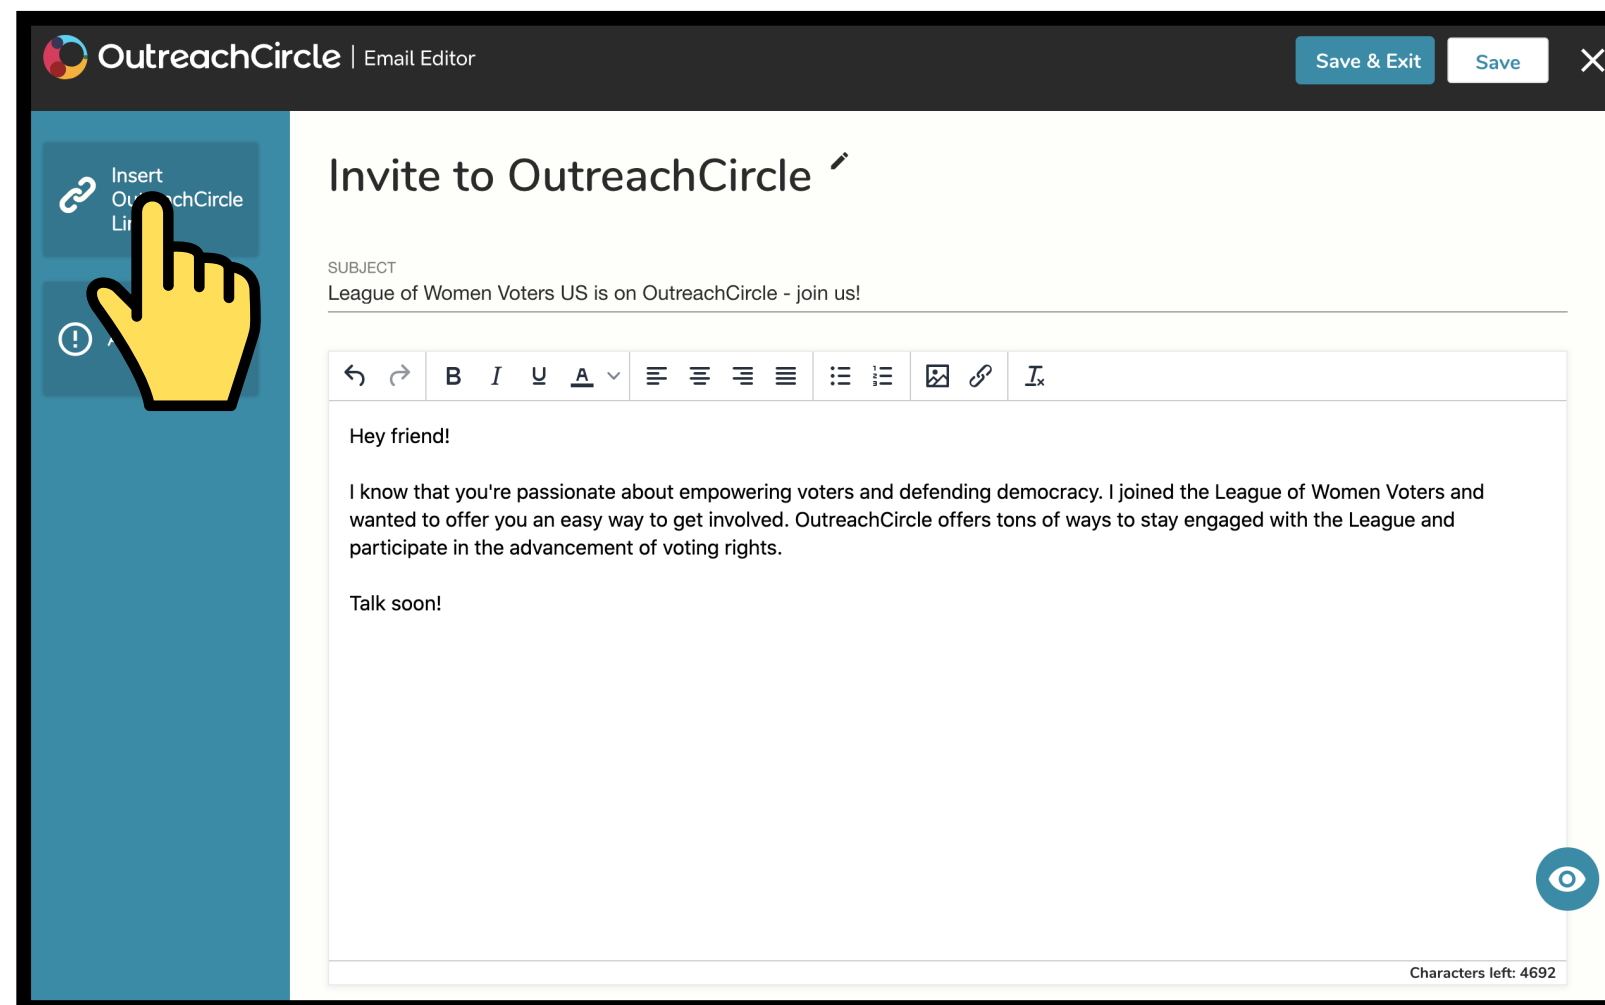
OutreachCircle | Email Editor

Save & Exit

Save

Insert Ou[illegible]chCircle Li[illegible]

Invite to OutreachCircle

SUBJECT

League of Women Voters US is on OutreachCircle - join us!

Hey friend!

I know that you're passionate about empowering voters and defending democracy. I joined the League of Women Voters and wanted to offer you an easy way to get involved. OutreachCircle offers tons of ways to stay engaged with the League and participate in the advancement of voting rights.

Talk soon!

Characters left: 4692